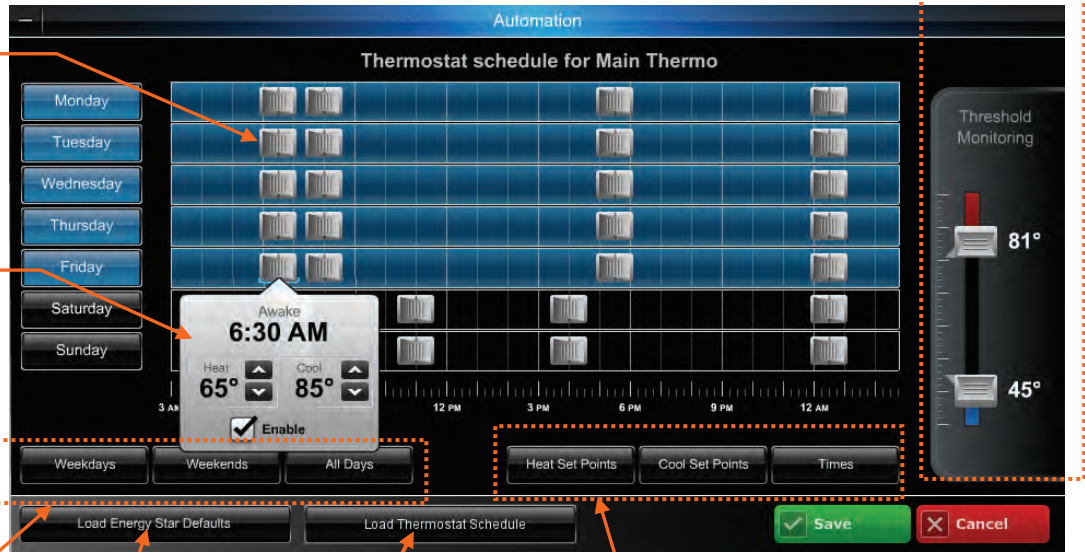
Automation

Thermostat schedule for Main Thermo

Monday
Tuesday
Wednesday
Thursday
Friday
Saturday
Sunday

Awake
6:30 AM
Heat
65°
Cool
85°
Enable

3 AM
12 PM
3 PM
6 PM
9 PM
12 AM

Threshold Monitoring
81°
45°

Weekdays
Weekends
All Days
Heat Set Points
Cool Set Points
Times

Load Energy Star Defaults
Load Thermostat Schedule
Save
Cancel